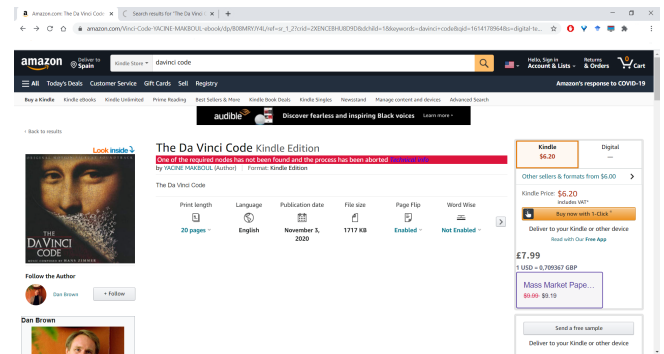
Amazon.com: The Da Vinci Code | Search results for "The Da Vinci C | +

amazon.com/Vinci-Code-YACINE-MAKBOUL-ebook/dp/B08MRJY4L/ref=sr_1_2?crid=2XENCEBHU8D9D&dchild=1&keywords=davinci+code&qid=1614178964&s=digital-te...

amazon Deliver to Spain Kindle Store davinci code Hello, Sign in Account & Lists Returns & Orders 0 Cart

All Today's Deals Customer Service Gift Cards Sell Registry Amazon's response to COVID-19

Buy a Kindle Kindle eBooks Kindle Unlimited Prime Reading Best Sellers & More Kindle Book Deals Kindle Singles Newsstand Manage content and devices Advanced Search

audible Discover fearless and inspiring Black voices Learn more

‹ Back to results

Look inside

THE DA VINCI CODE

The Da Vinci Code Kindle Edition

One of the required nodes has not been found and the process has been aborted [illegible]

by YACINE MAKBOUL (Author) Format: Kindle Edition

The Da Vinci Code

| Print length | Language | Publication date | File size | Page Flip | Word Wise |
|---|---|---|---|---|---|
| 20 pages | English | November 3, 2020 | 1717 KB | Enabled | Not Enabled |

Follow the Author

Dan Brown + Follow

Dan Brown

Kindle $6.20 | Digital —

Other sellers & formats from $6.00

Kindle Price: $6.20 includes VAT*

Buy now with 1-Click

Deliver to your Kindle or other device

Read with Our Free App

£7.99

1 USD = 0,709367 GBP

Mass Market Pape...

$9.99 $9.19

Send a free sample

Deliver to your Kindle or other device